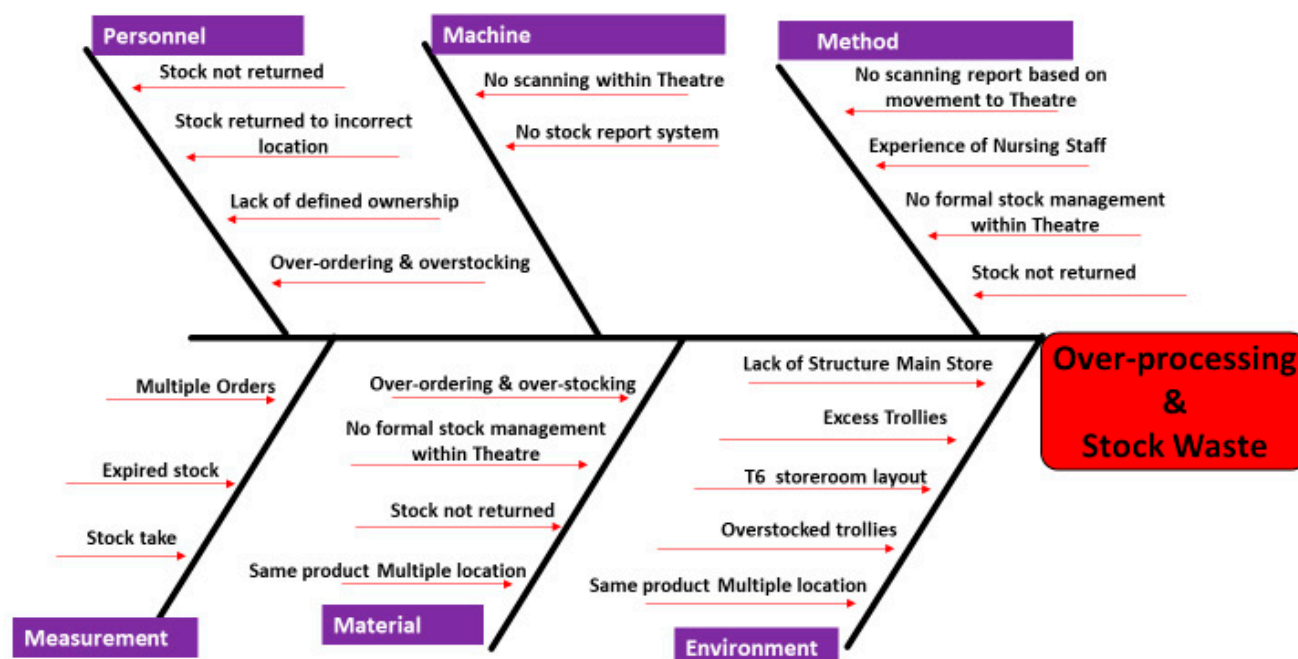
Personnel

Stock not returned

Stock returned to incorrect location

Lack of defined ownership

Over-ordering & overstocking

Machine

No scanning within Theatre

No stock report system

Method

No scanning report based on movement to Theatre

Experience of Nursing Staff

No formal stock management within Theatre

Stock not returned

Over-processing & Stock Waste

Multiple Orders

Expired stock

Stock take

Measurement

Over-ordering & over-stocking

No formal stock management within Theatre

Stock not returned

Same product Multiple location

Material

Lack of Structure Main Store

Excess Trollies

T6 storeroom layout

Overstocked trollies

Same product Multiple location

Environment